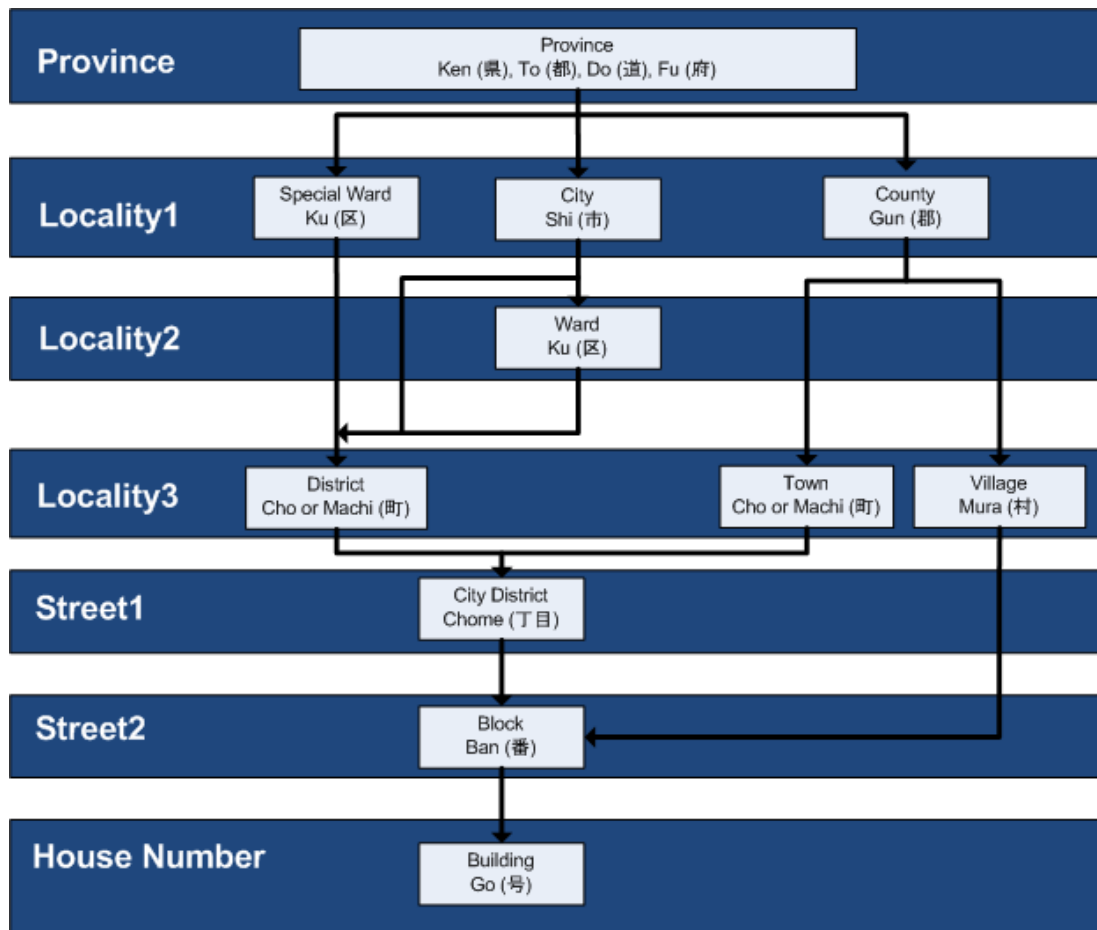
Province

Province
Ken (県), To (都), Do (道), Fu (府)

Locality1

Special Ward
Ku (区)

City
Shi (市)

County
Gun (郡)

Locality2

Ward
Ku (区)

Locality3

District
Cho or Machi (町)

Town
Cho or Machi (町)

Village
Mura (村)

Street1

City District
Chome (丁目)

Street2

Block
Ban (番)

House Number

Building
Go (号)